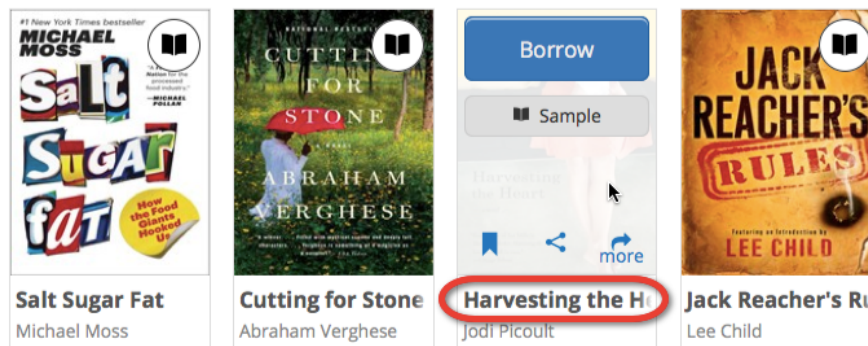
#1 New York Times bestseller
MICHAEL MOSS
Salt Sugar Fat
"A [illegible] Nation for the processed food industry." —MICHAEL POLLAN
How the Food Giants Hooked Us

NATIONAL BESTSELLER
CUTTING FOR STONE
A NOVEL
ABRAHAM VERGHESE
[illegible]

Borrow
Sample
Harvesting the Heart
more

JACK REACHER'S RULES
Featuring an Introduction by
LEE CHILD

Salt Sugar Fat
Michael Moss

Cutting for Stone
Abraham Verghese

Harvesting the He
Jodi Picoult

Jack Reacher's Ru
Lee Child